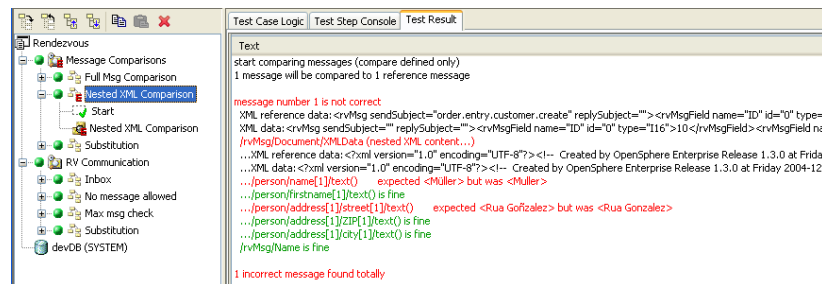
Rendezvous
Message Comparisons
Full Msg Comparison
Nested XML Comparison
Start
Nested XML Comparison
Substitution
RV Communication
Inbox
No message allowed
Max msg check
Substitution
devDB (SYSTEM)

Test Case Logic | Test Step Console | Test Result

Text

start comparing messages (compare defined only)
1 message will be compared to 1 reference message

message number 1 is not correct
XML reference data: <rvMsg sendSubject="order.entry.customer.create" replySubject=""><rvMsgField name="ID" id="0" type=
XML data: <rvMsg sendSubject="" replySubject=""><rvMsgField name="ID" id="0" type="116">10</rvMsgField><rvMsgField na
/rvMsg/Document/XMLData (nested XML content...)
...XML reference data: <?xml version="1.0" encoding="UTF-8"?><!-- Created by OpenSphere Enterprise Release 1.3.0 at Frida
...XML data: <?xml version="1.0" encoding="UTF-8"?><!-- Created by OpenSphere Enterprise Release 1.3.0 at Friday 2004-12
.../person/name[1]/text() expected <Müller> but was <Muller>
.../person/firstname[1]/text() is fine
.../person/address[1]/street[1]/text() expected <Rua Goñzalez> but was <Rua Gonzalez>
.../person/address[1]/ZIP[1]/text() is fine
.../person/address[1]/city[1]/text() is fine
/rvMsg/Name is fine

1 incorrect message found totally